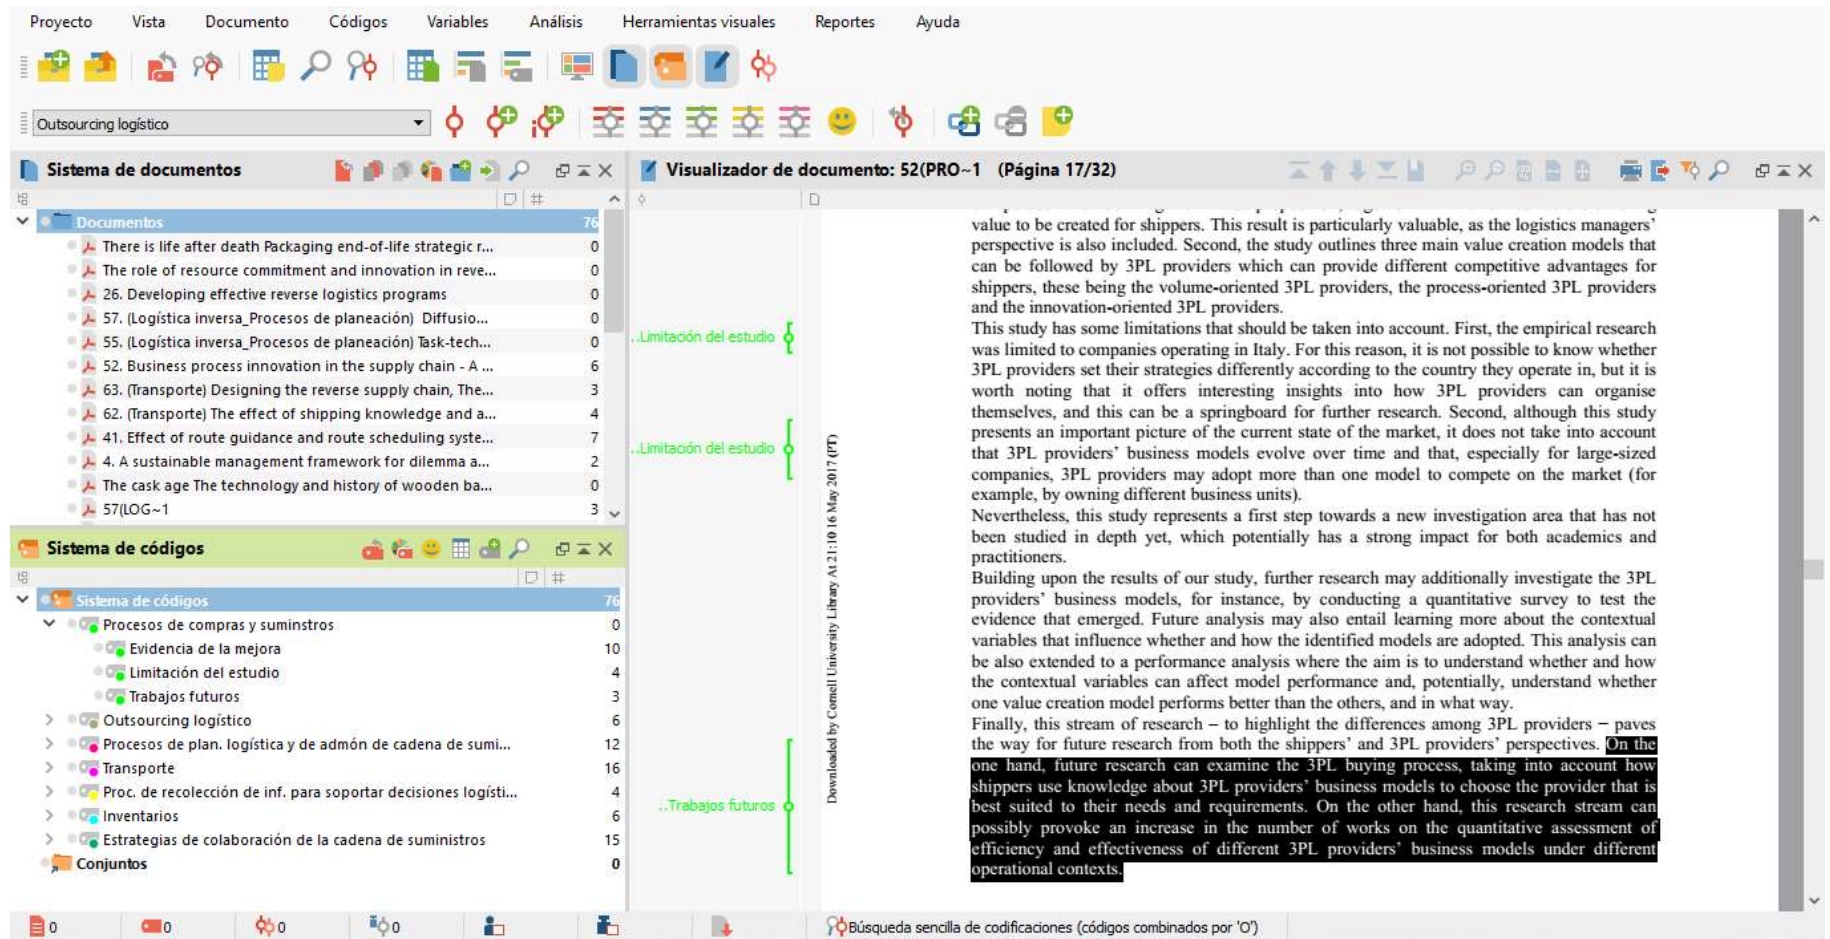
Proyecto Vista Documento Códigos Variables Análisis Herramientas visuales Reportes Ayuda

Outsourcing logístico

Sistema de documentos

Documentos 76
There is life after death Packaging end-of-life strategic r... 0
The role of resource commitment and innovation in reve... 0
26. Developing effective reverse logistics programs 0
57. (Logística inversa_Procesos de planeación) Diffusio... 0
55. (Logística inversa_Procesos de planeación) Task-tech... 0
52. Business process innovation in the supply chain - A ... 6
63. (Transporte) Designing the reverse supply chain, The... 3
62. (Transporte) The effect of shipping knowledge and a... 4
41. Effect of route guidance and route scheduling syste... 7
4. A sustainable management framework for dilemma a... 2
The cask age The technology and history of wooden ba... 0
57(LOG~1 3

Sistema de códigos

Sistema de códigos 76
Procesos de compras y suministros 0
Evidencia de la mejora 10
Limitación del estudio 4
Trabajos futuros 3
Outsourcing logístico 6
Procesos de plan. logística y de admón de cadena de sumi... 12
Transporte 16
Proc. de recolección de inf. para soportar decisiones logísti... 4
Inventarios 6
Estrategias de colaboración de la cadena de suministros 15
Conjuntos 0

Visualizador de documento: 52(PRO~1 (Página 17/32)

..Limitación del estudio
..Limitación del estudio
..Trabajos futuros

Downloaded by Cornell University Library At 21:10 16 May 2017 (PT)

value to be created for shippers. This result is particularly valuable, as the logistics managers' perspective is also included. Second, the study outlines three main value creation models that can be followed by 3PL providers which can provide different competitive advantages for shippers, these being the volume-oriented 3PL providers, the process-oriented 3PL providers and the innovation-oriented 3PL providers.
This study has some limitations that should be taken into account. First, the empirical research was limited to companies operating in Italy. For this reason, it is not possible to know whether 3PL providers set their strategies differently according to the country they operate in, but it is worth noting that it offers interesting insights into how 3PL providers can organise themselves, and this can be a springboard for further research. Second, although this study presents an important picture of the current state of the market, it does not take into account that 3PL providers' business models evolve over time and that, especially for large-sized companies, 3PL providers may adopt more than one model to compete on the market (for example, by owning different business units).
Nevertheless, this study represents a first step towards a new investigation area that has not been studied in depth yet, which potentially has a strong impact for both academics and practitioners.
Building upon the results of our study, further research may additionally investigate the 3PL providers' business models, for instance, by conducting a quantitative survey to test the evidence that emerged. Future analysis may also entail learning more about the contextual variables that influence whether and how the identified models are adopted. This analysis can be also extended to a performance analysis where the aim is to understand whether and how the contextual variables can affect model performance and, potentially, understand whether one value creation model performs better than the others, and in what way.
Finally, this stream of research – to highlight the differences among 3PL providers – paves the way for future research from both the shippers' and 3PL providers' perspectives. On the one hand, future research can examine the 3PL buying process, taking into account how shippers use knowledge about 3PL providers' business models to choose the provider that is best suited to their needs and requirements. On the other hand, this research stream can possibly provoke an increase in the number of works on the quantitative assessment of efficiency and effectiveness of different 3PL providers' business models under different operational contexts.

0 0 0 0
Búsqueda sencilla de codificaciones (códigos combinados por 'O')